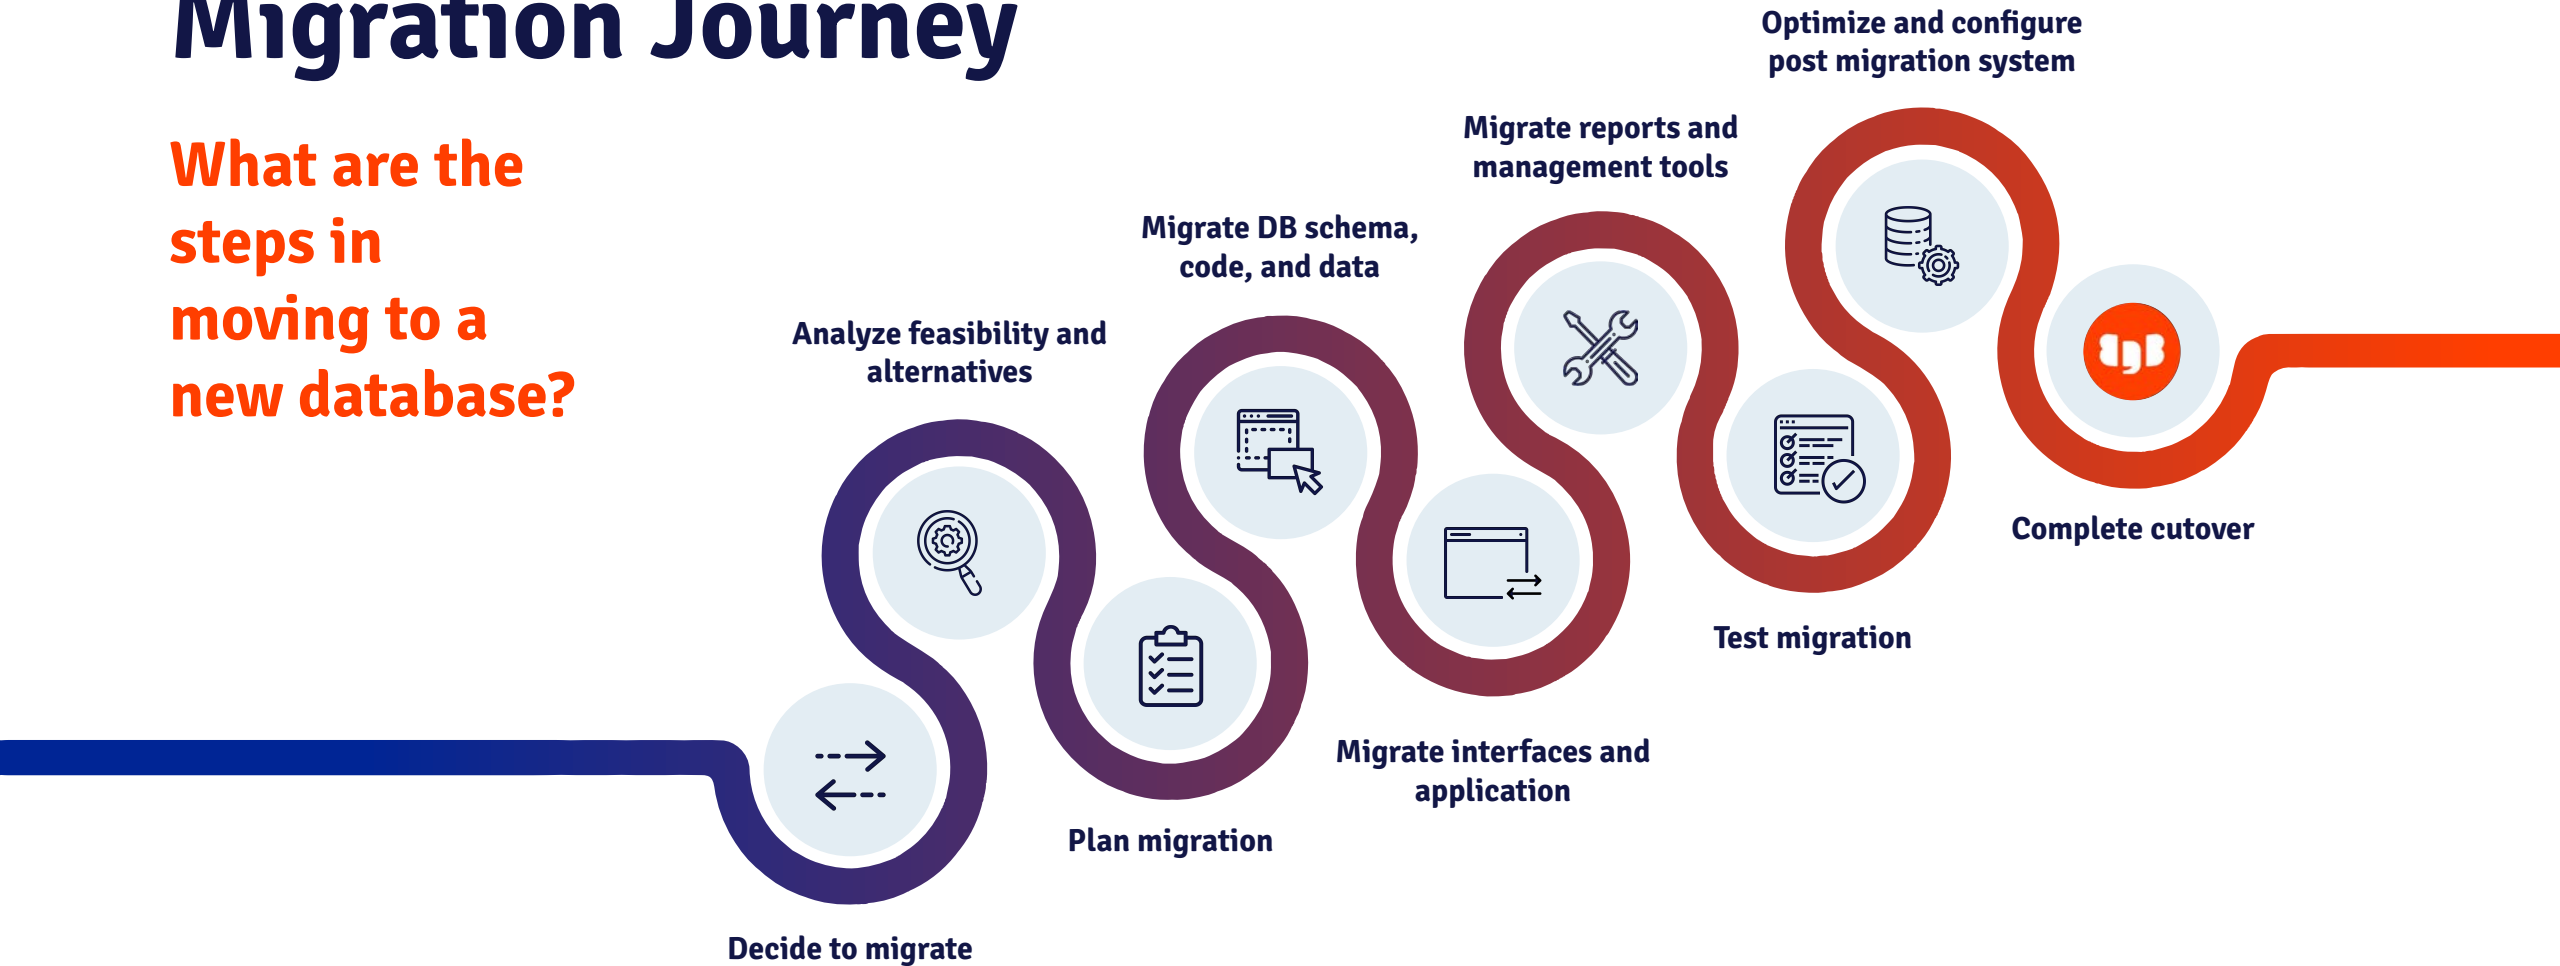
Migration Journey

What are the steps in moving to a new database?

Optimize and configure post migration system

Migrate reports and management tools

Migrate DB schema, code, and data

Analyze feasibility and alternatives

Complete cutover

Test migration

Migrate interfaces and application

Plan migration

Decide to migrate